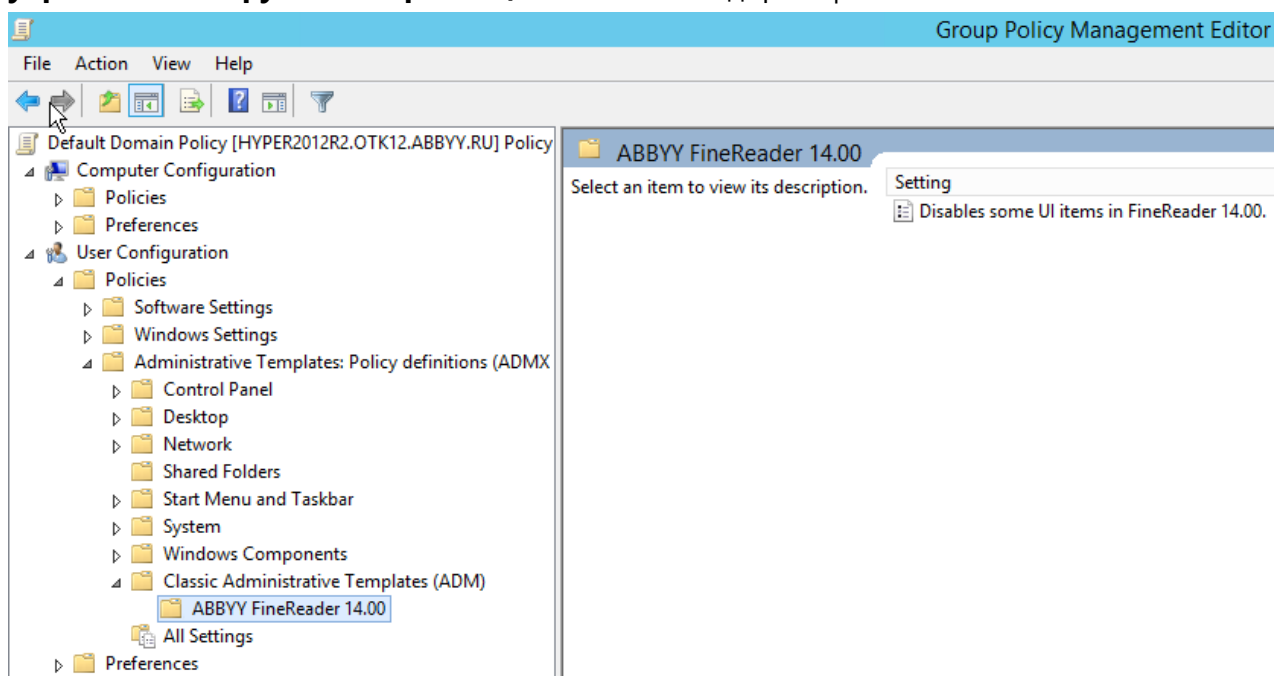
Group Policy Management Editor

File Action View Help

Default Domain Policy [HYPER2012R2.OTK12.ABBYY.RU] Policy
Computer Configuration
Policies
Preferences
User Configuration
Policies
Software Settings
Windows Settings
Administrative Templates: Policy definitions (ADMX
Control Panel
Desktop
Network
Shared Folders
Start Menu and Taskbar
System
Windows Components
Classic Administrative Templates (ADM)
ABBYY FineReader 14.00
All Settings
Preferences

ABBYY FineReader 14.00

Select an item to view its description.

Setting
Disables some UI items in FineReader 14.00.